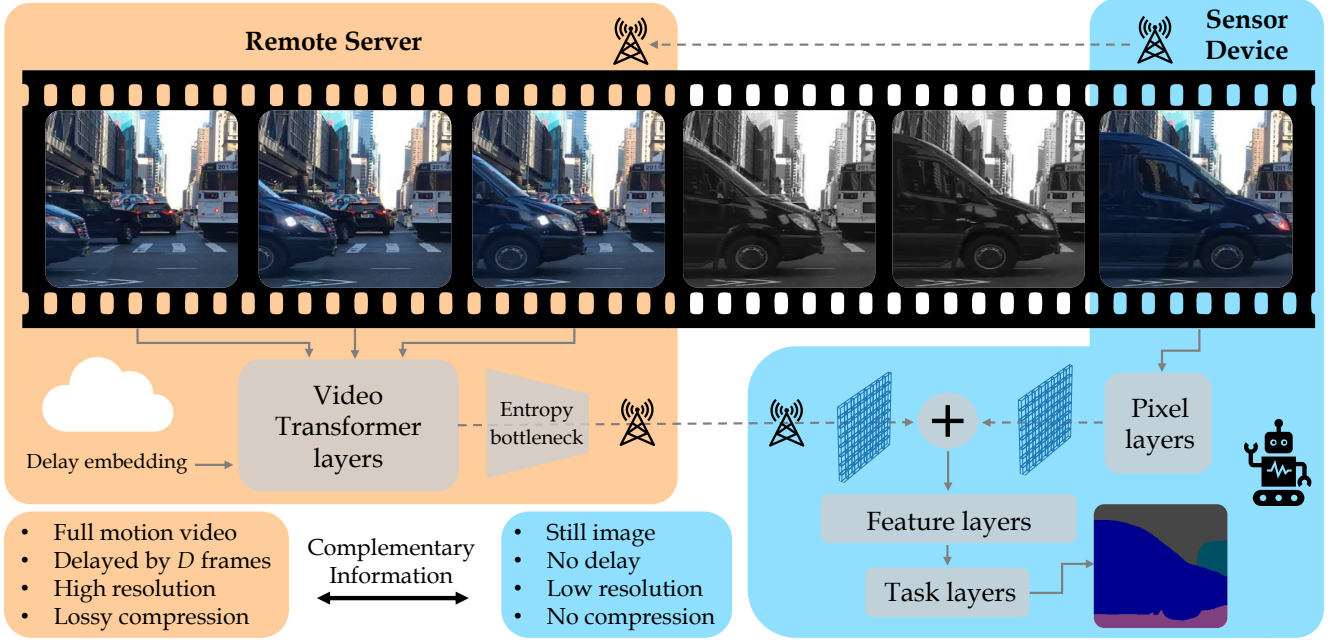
Remote Server

Sensor Device

Video Transformer layers

Entropy bottleneck

Delay embedding

Pixel layers

Feature layers

Task layers

- Full motion video
- Delayed by $D$ frames
- High resolution
- Lossy compression

Complementary Information

- Still image
- No delay
- Low resolution
- No compression